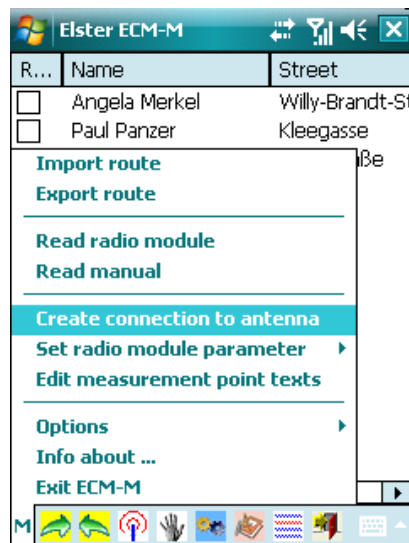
Elster ECM-M

| R... | Name | Street |
|---|---|---|
| ☐ | Angela Merkel | Willy-Brandt-St |
| ☐ | Paul Panzer | Kleegasse |
| | | ße |

Import route
Export route

Read radio module
Read manual

Create connection to antenna
Set radio module parameter
Edit measurement point texts

Options
Info about ...
Exit ECM-M

M